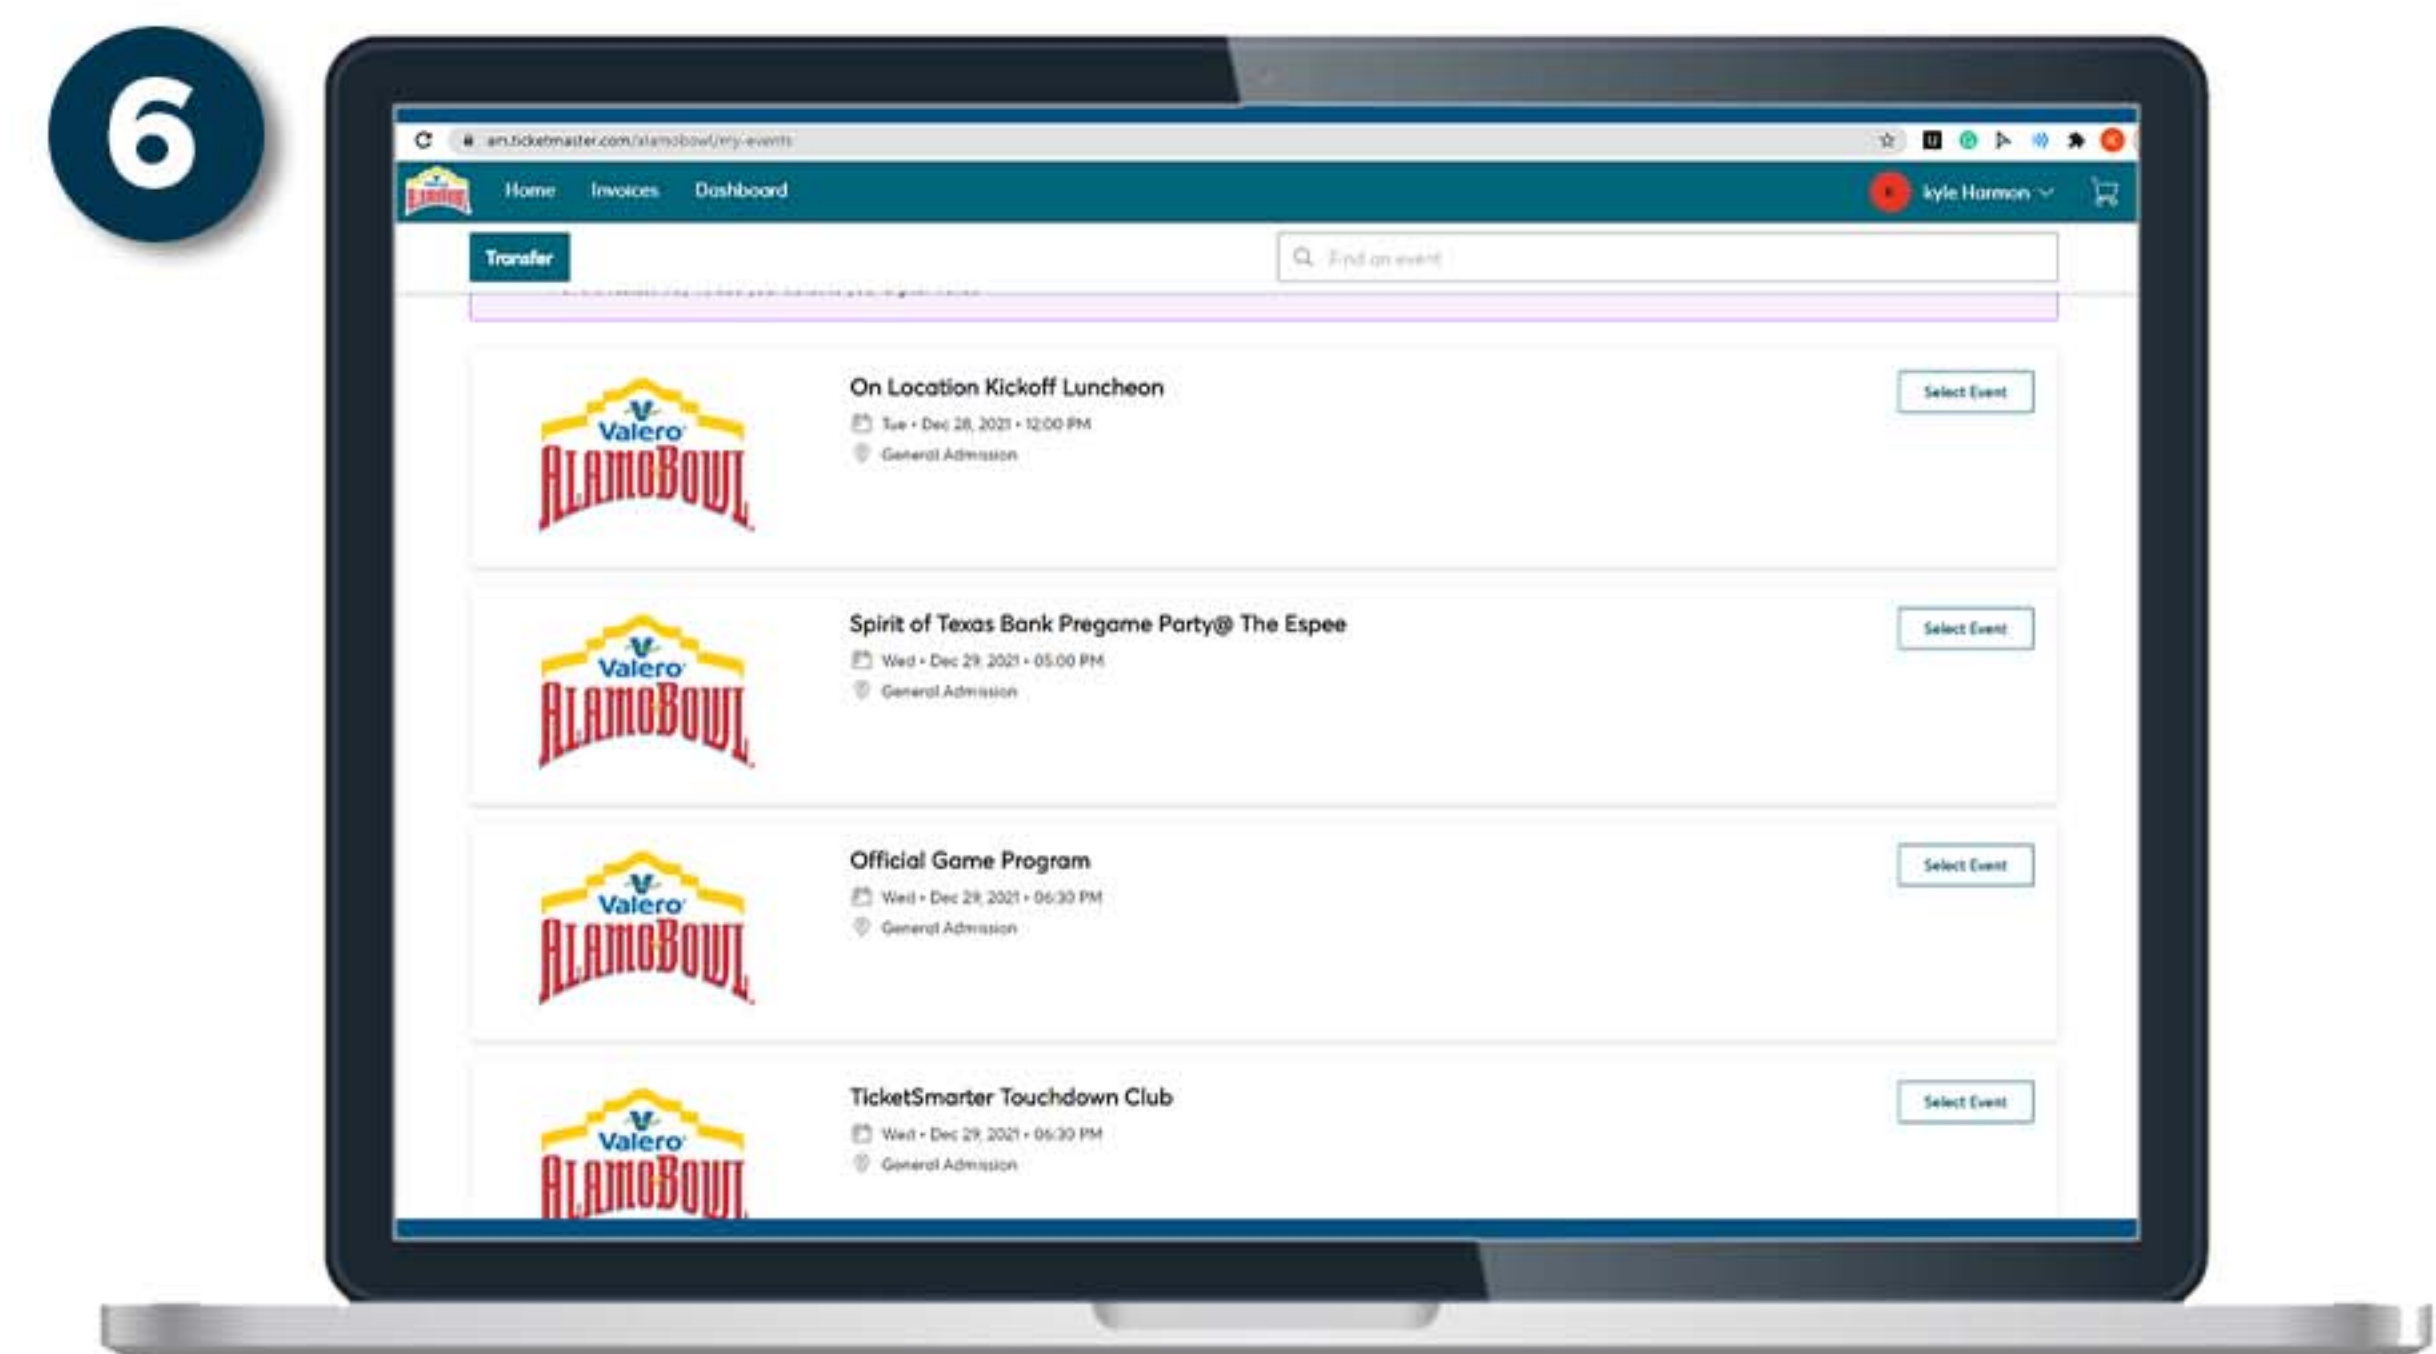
6

am.ticketmaster.com/alamobowl/my-events

Home Invoices Dashboard

kyle Harmon

Transfer

Find an event

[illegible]

Valero ALAMOBOWL

On Location Kickoff Luncheon

Tue • Dec 28, 2021 • 12:00 PM

General Admission

Select Event

Valero ALAMOBOWL

Spirit of Texas Bank Pregame Party@ The Espee

Wed • Dec 29, 2021 • 05:00 PM

General Admission

Select Event

Valero ALAMOBOWL

Official Game Program

Wed • Dec 29, 2021 • 06:30 PM

General Admission

Select Event

Valero ALAMOBOWL

TicketSmarter Touchdown Club

Wed • Dec 29, 2021 • 06:30 PM

General Admission

Select Event